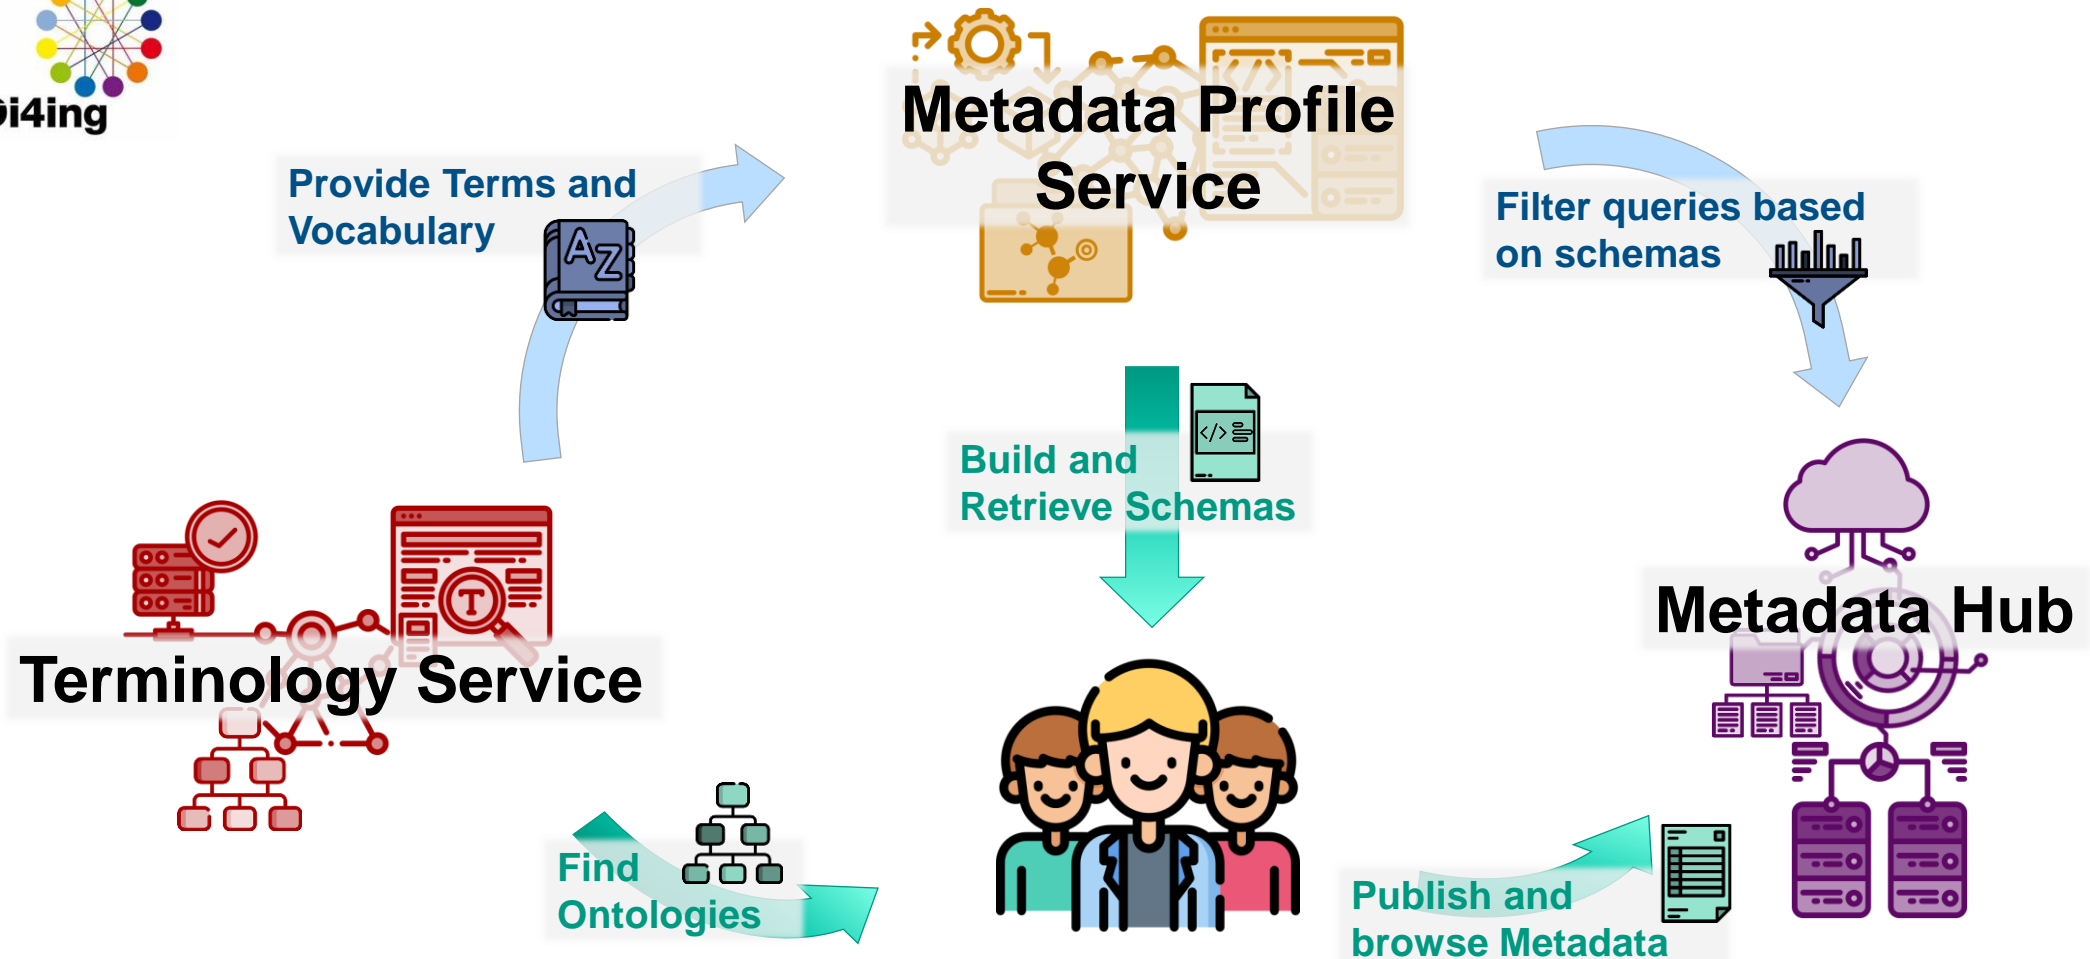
i4ing

Metadata Profile Service

Provide Terms and Vocabulary

Filter queries based on schemas

Build and Retrieve Schemas

Metadata Hub

Terminology Service

Find Ontologies

Publish and browse Metadata